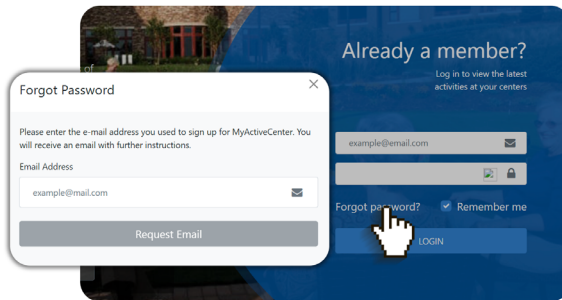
Already a member?

Log in to view the latest activities at your centers

example@email.com

Forgot password?

Remember me

LOGIN

of

Forgot Password

×

Please enter the e-mail address you used to sign up for MyActiveCenter. You will receive an email with further instructions.

Email Address

example@mail.com

Request Email